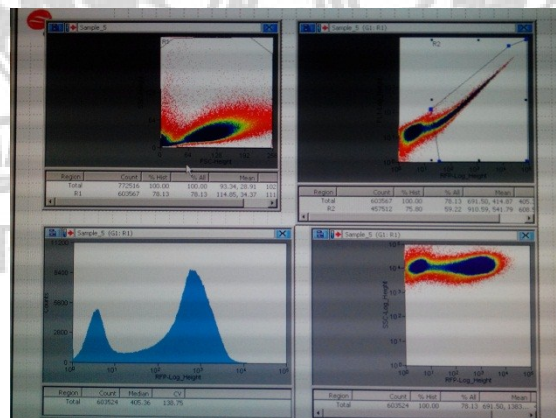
Sample_5

R1

FSC_Height

| Region | Count | % Hist | % All | Mean |
|---|---|---|---|---|
| Total | 772516 | 100.00 | 100.00 | 93.34, 28.91 |
| R1 | 603567 | 78.13 | 78.13 | 114.95, 34.37 |

Sample_5 (G1: R1)

R2

RFP-Log_Height

| Region | Count | % Hist | % All | Mean |
|---|---|---|---|---|
| Total | 603567 | 100.00 | 78.13 | 691.50, 414.87 |
| R2 | 457512 | 75.80 | 59.22 | 910.59, 541.79 |

Sample_5 (G1: R1)

Count

RFP-Log_Height

| Region | Count | Median | CV |
|---|---|---|---|
| Total | 603524 | 405.36 | 130.75 |

Sample_5 (G1: R1)

SSC-Log_Height

RFP-Log_Height

| Region | Count | % Hist | % All | Mean |
|---|---|---|---|---|
| Total | 603524 | 100.00 | 78.13 | 691.50, 1383... |